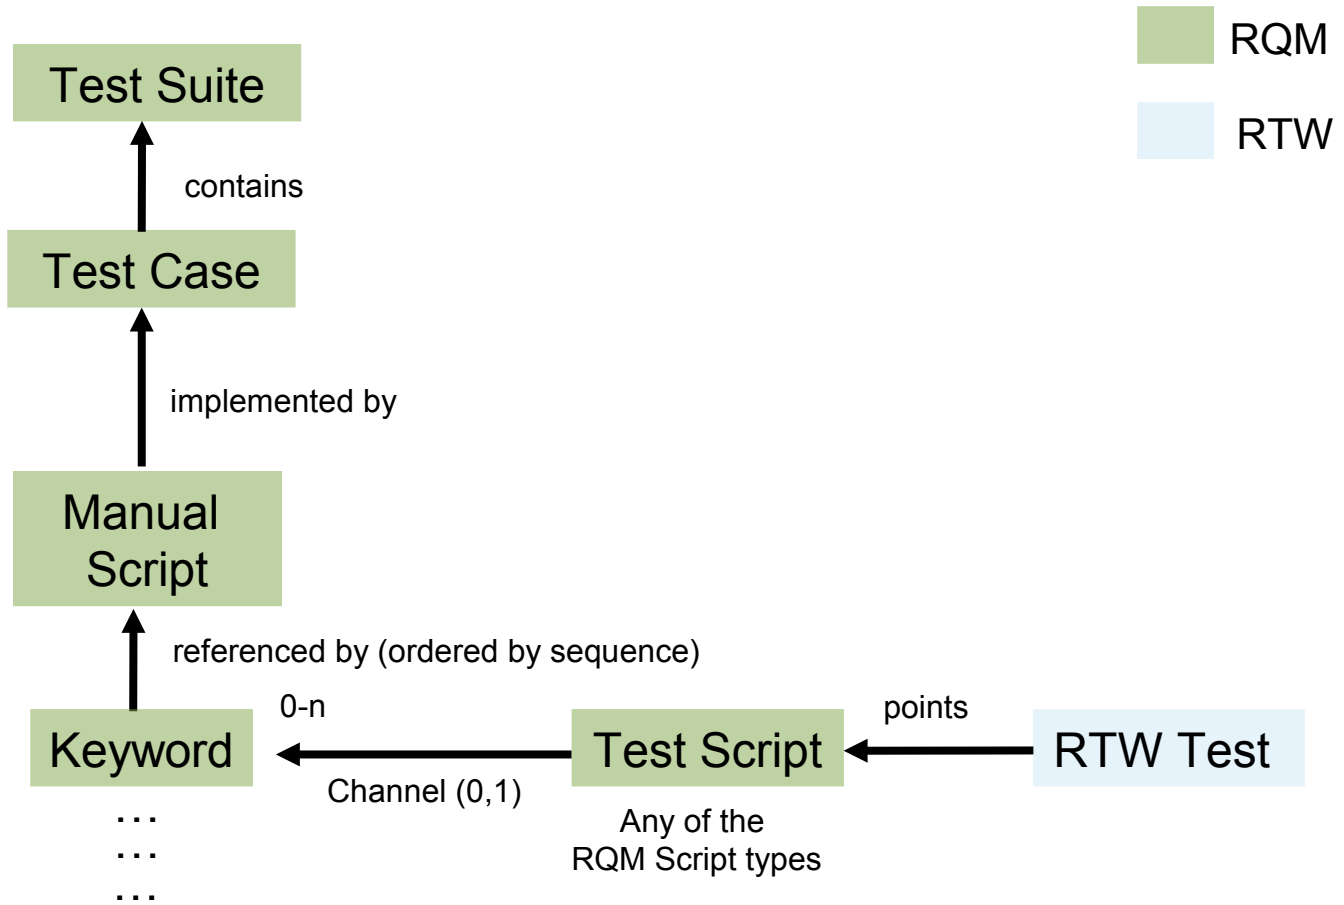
RQM

RTW

Test Suite

contains

Test Case

implemented by

Manual Script

referenced by (ordered by sequence)

0-n

points

Keyword

Test Script

RTW Test

Channel (0,1)

Any of the RQM Script types

…
…
…